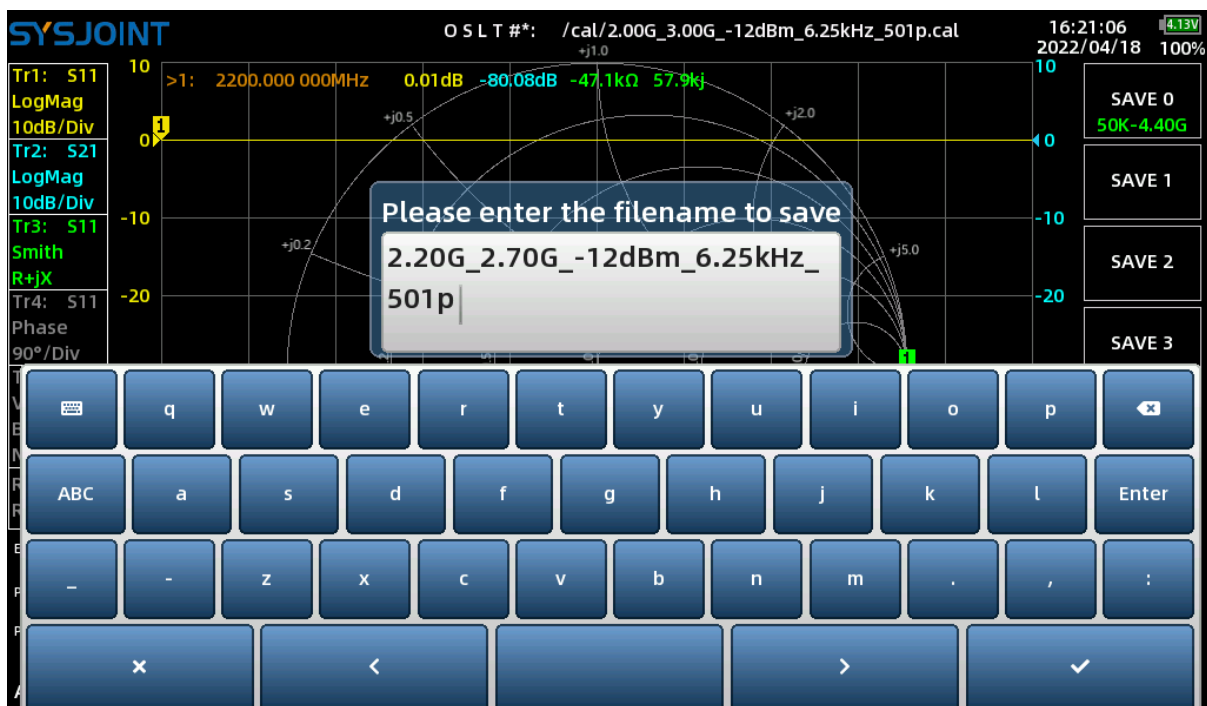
SYSJOINT

O S L T #*: /cal/2.00G_3.00G_-12dBm_6.25kHz_501p.cal

16:21:06
2022/04/18
4.13V
100%

Tr1: S11
LogMag
10dB/Div
Tr2: S21
LogMag
10dB/Div
Tr3: S11
Smith
R+jX
Tr4: S11
Phase
90°/Div

10
0
-10
-20

>1: 2200.000 000MHz 0.01dB -80.08dB -47.1kΩ 57.9kj

+j1.0
+j0.5
+j2.0
+j0.2
+j5.0

10
0
-10
-20

SAVE 0
50K-4.40G
SAVE 1
SAVE 2
SAVE 3

Please enter the filename to save
2.20G_2.70G_-12dBm_6.25kHz_501p

q w e r t y u i o p
ABC a s d f g h j k l Enter
_ - z x c v b n m . , :
× < > ✔